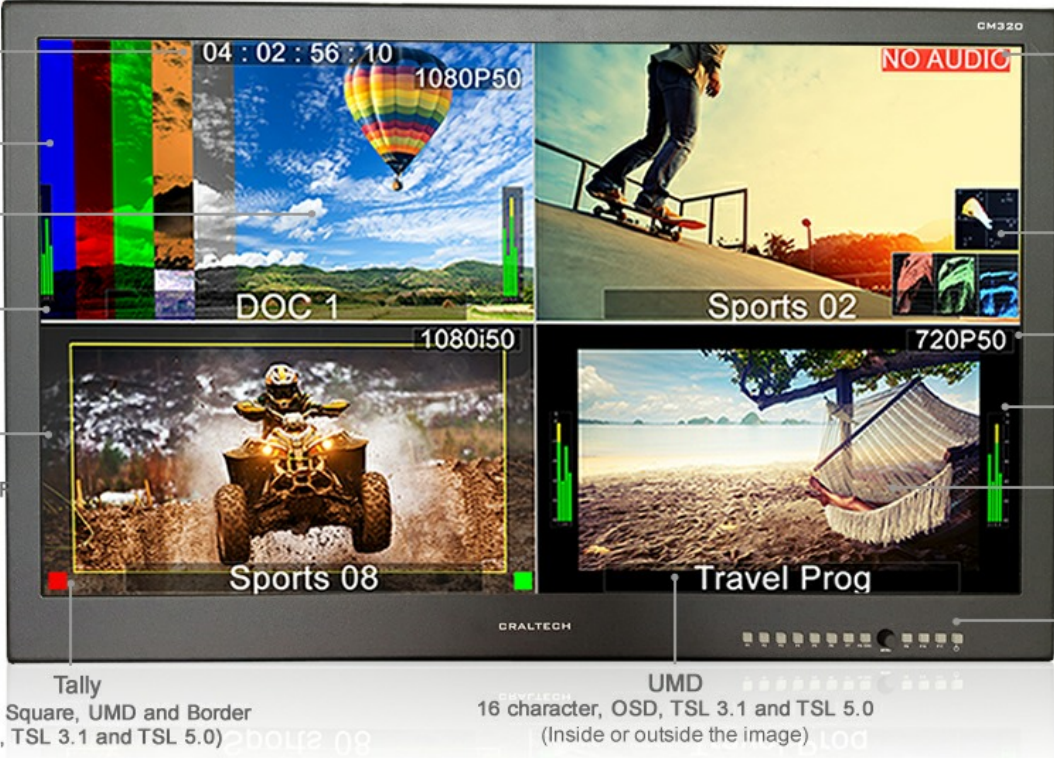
CM320

04 : 02 : 56 : 10

1080P50

NO AUDIO

DOC 1

Sports 02

1080i50

720P50

Sports 08

Travel Prog

CRALTECH

Tally
Square, UMD and Border
, TSL 3.1 and TSL 5.0)

UMD
16 character, OSD, TSL 3.1 and TSL 5.0
(Inside or outside the image)